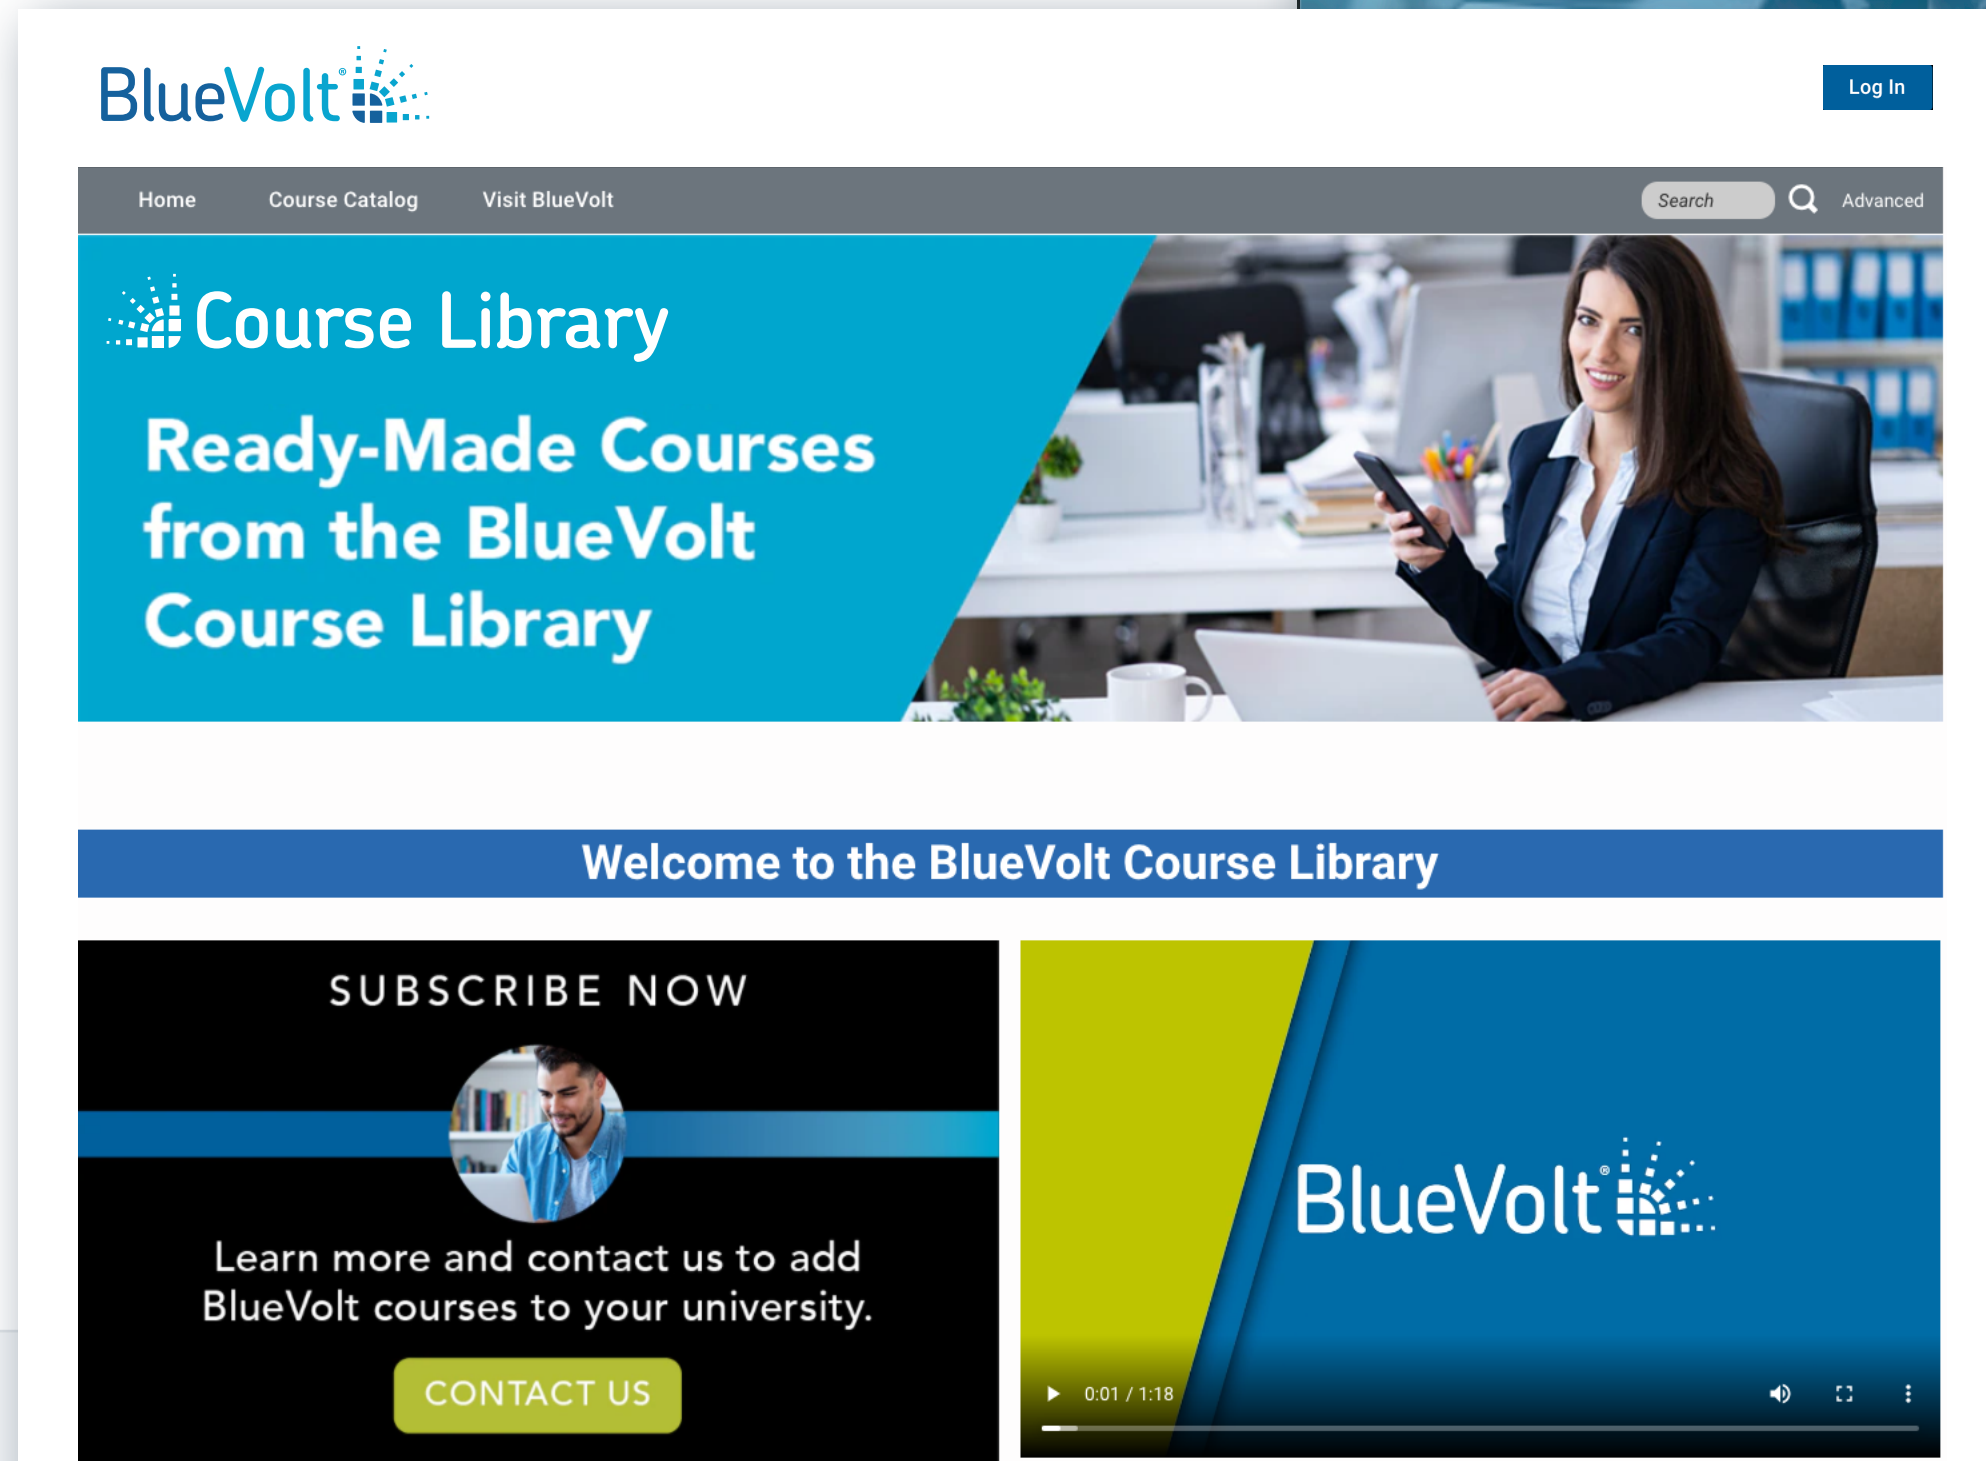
BlueVolt®

Log In

Home Course Catalog Visit BlueVolt

Search

Advanced

Course Library

Ready-Made Courses from the BlueVolt Course Library

Welcome to the BlueVolt Course Library

SUBSCRIBE NOW

Learn more and contact us to add BlueVolt courses to your university.

CONTACT US

BlueVolt®

0:01 / 1:18